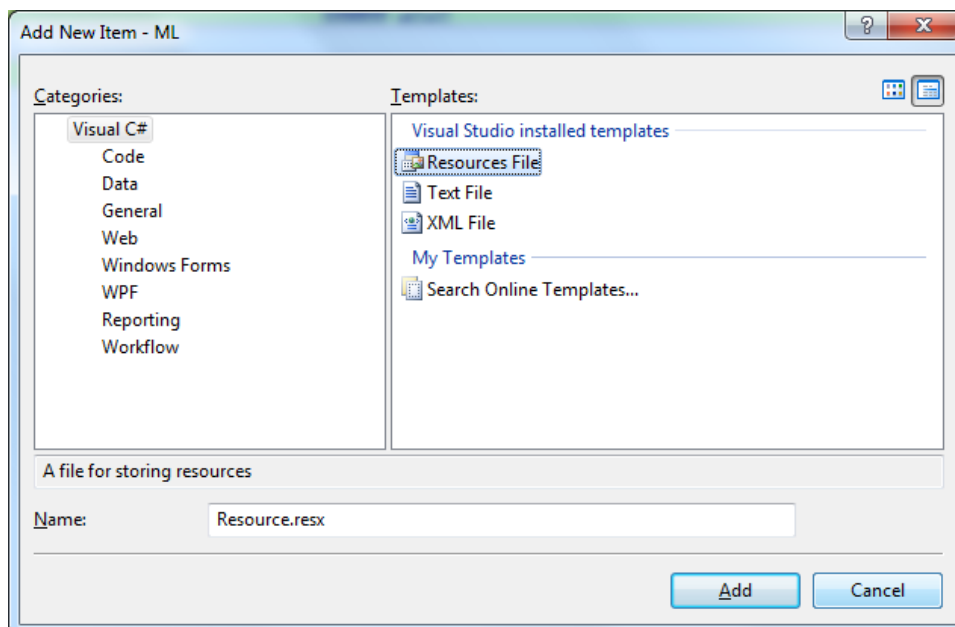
Add New Item - ML

?
X

Categories:

Visual C#
Code
Data
General
Web
Windows Forms
WPF
Reporting
Workflow

Templates:

Visual Studio installed templates
Resources File
Text File
XML File
My Templates
Search Online Templates...

A file for storing resources

Name: Resource.resx

Add
Cancel